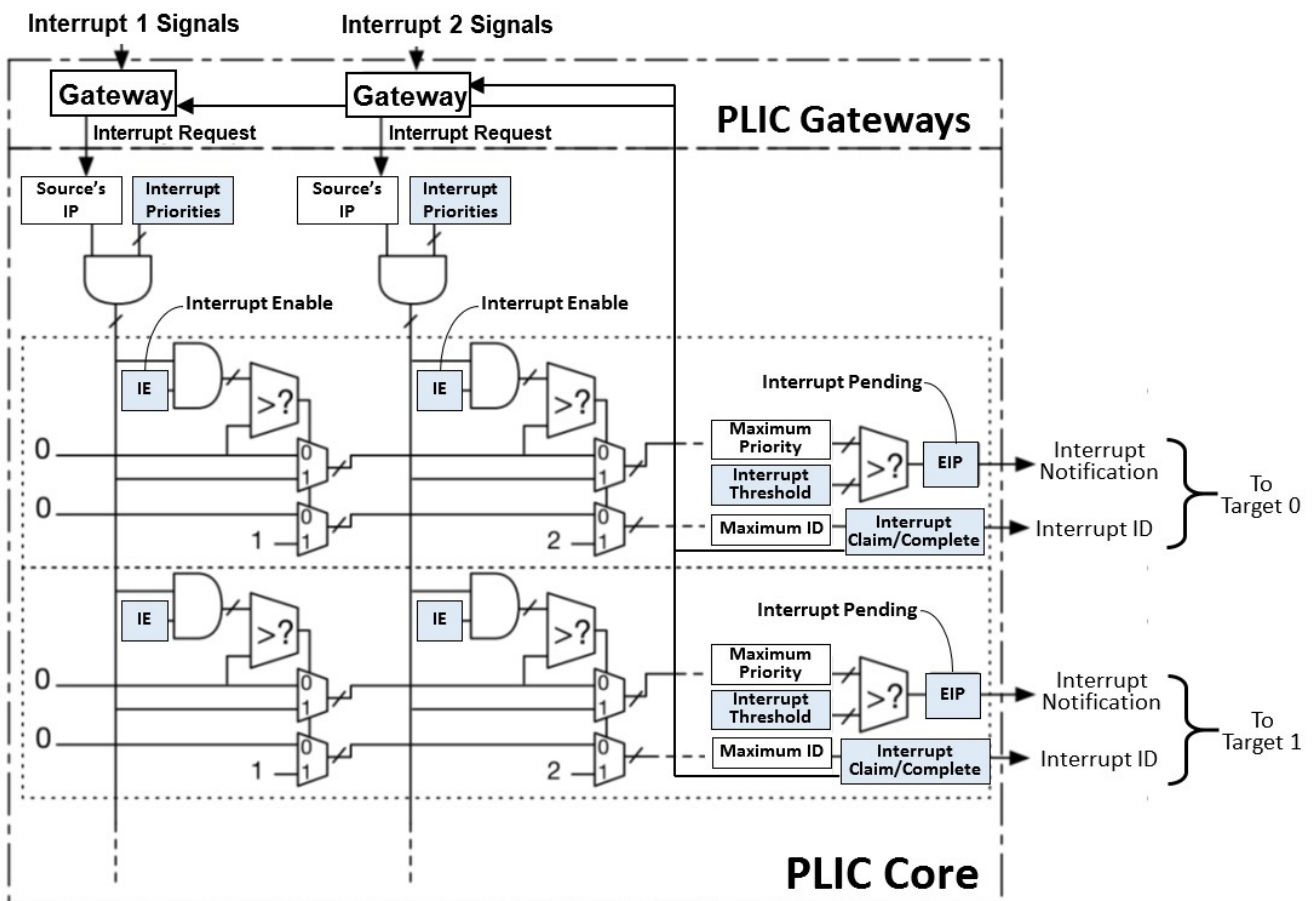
Interrupt 1 Signals
Interrupt 2 Signals
Gateway
Gateway
PLIC Gateways
Interrupt Request
Interrupt Request
Source's IP
Interrupt Priorities
Source's IP
Interrupt Priorities
Interrupt Enable
Interrupt Enable
IE
>?
IE
>?
Interrupt Pending
0
0
1
Maximum Priority
>?
EIP
Interrupt Notification
Interrupt Threshold
To Target 0
0
0
1
1
2
0
1
Maximum ID
Interrupt Claim/Complete
Interrupt ID
IE
>?
IE
>?
Interrupt Pending
0
0
1
Maximum Priority
>?
EIP
Interrupt Notification
Interrupt Threshold
To Target 1
0
0
1
1
2
0
1
Maximum ID
Interrupt Claim/Complete
Interrupt ID
PLIC Core